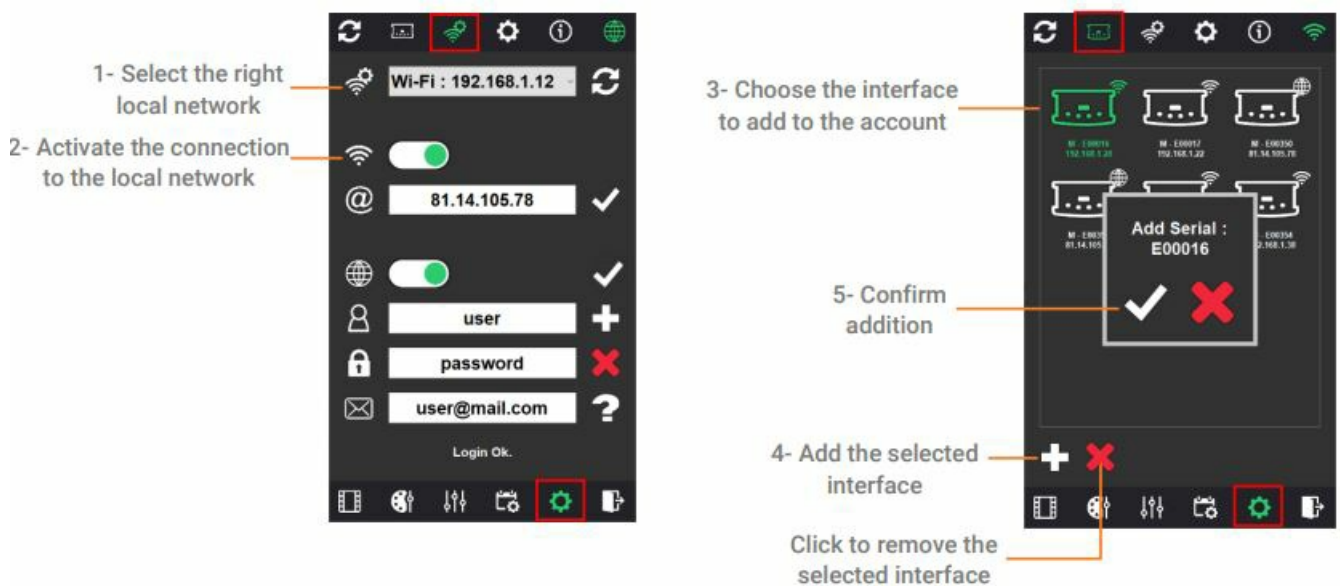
1- Select the right local network

2- Activate the connection to the local network

Wi-Fi : 192.168.1.12

81.14.105.78

user

password

user@mail.com

Login Ok.

3- Choose the interface to add to the account

M - E00016
192.168.1.20

M - E00017
192.168.1.22

M - E00350
81.14.105.78

M - E0035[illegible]
81.14.105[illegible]

M - E00354
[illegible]2.168.1.38

Add Serial :
E00016

5- Confirm addition

4- Add the selected interface

Click to remove the selected interface